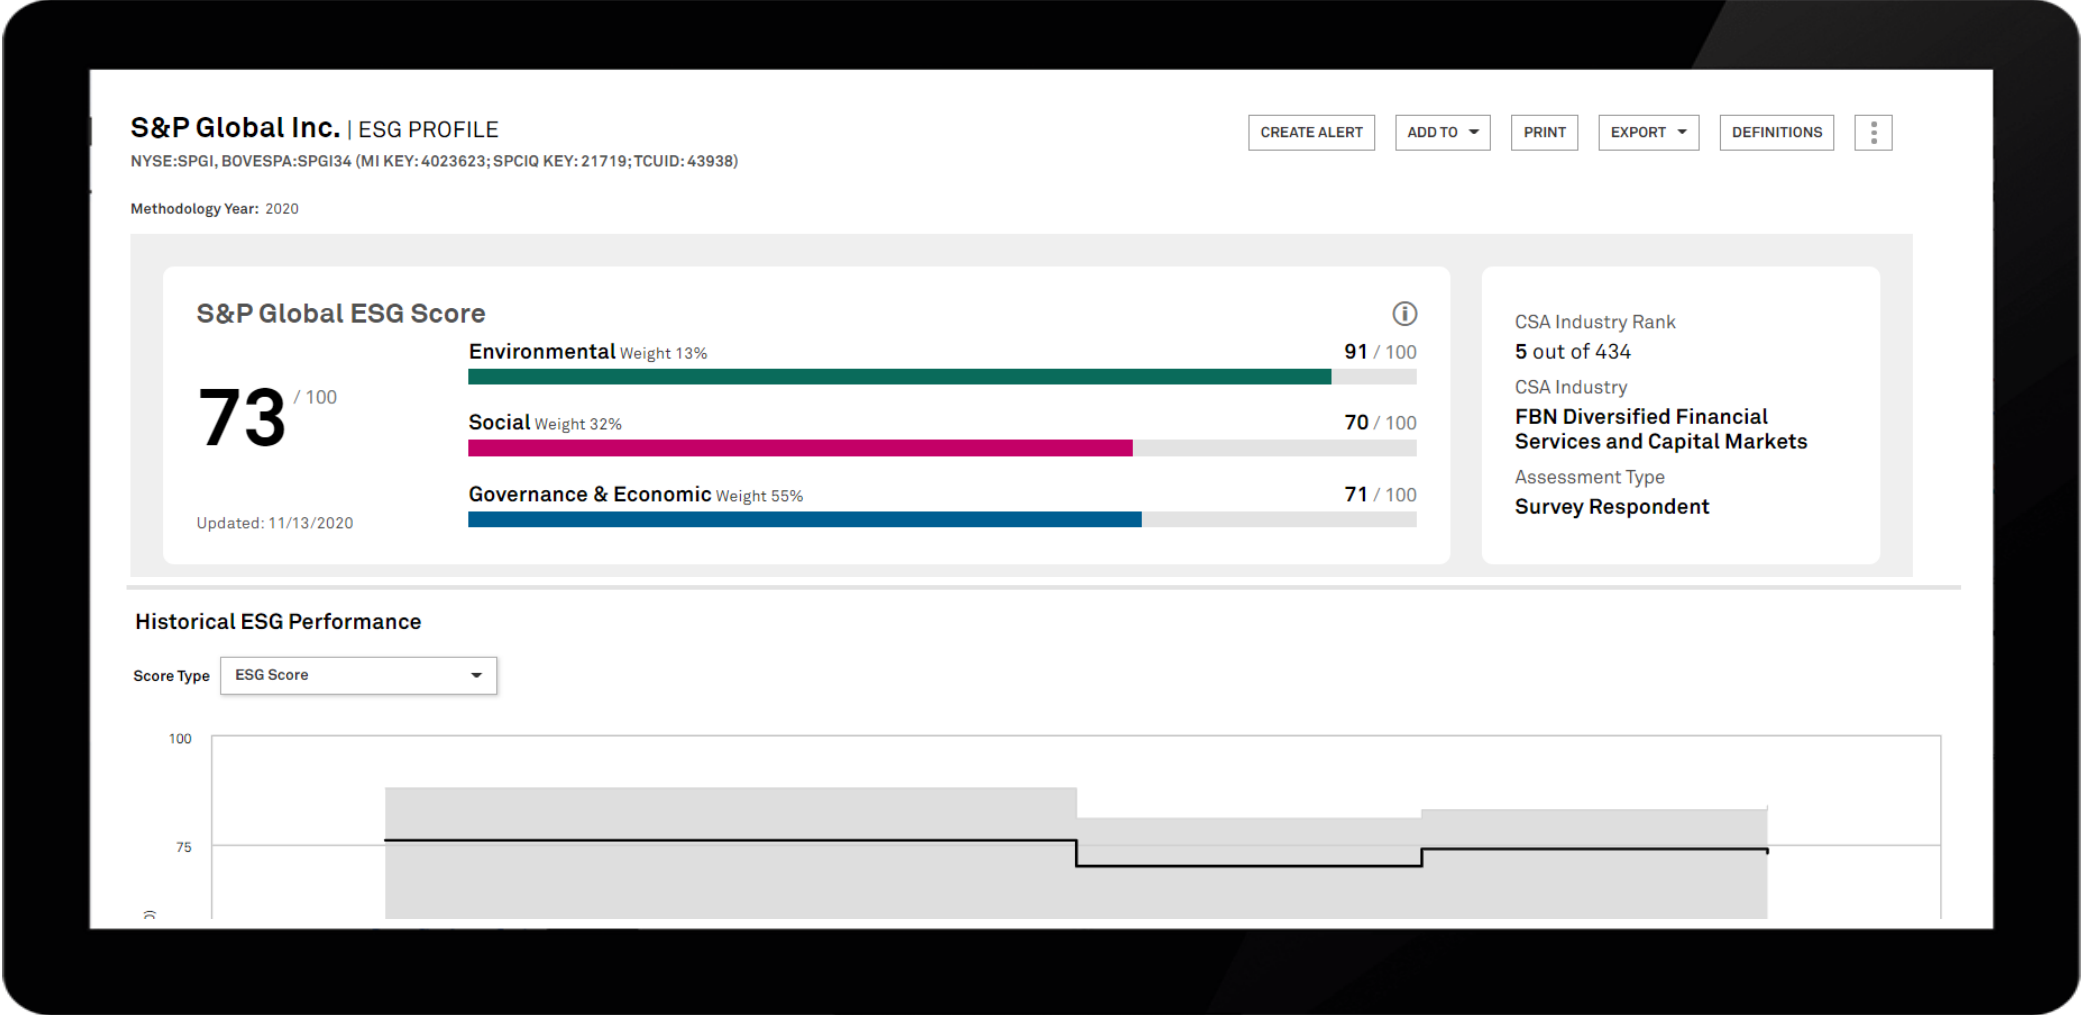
S&P Global Inc. | ESG PROFILE

NYSE:SPGI, BOVESPA:SPGI34 (MI KEY: 4023623; SPCIQ KEY: 21719; TCUID: 43938)

CREATE ALERT ADD TO PRINT EXPORT DEFINITIONS

Methodology Year: 2020

S&P Global ESG Score

73 / 100

Updated: 11/13/2020

Environmental Weight 13% 91 / 100

Social Weight 32% 70 / 100

Governance & Economic Weight 55% 71 / 100

CSA Industry Rank
5 out of 434

CSA Industry
FBN Diversified Financial Services and Capital Markets

Assessment Type
Survey Respondent

Historical ESG Performance

Score Type ESG Score

100

75